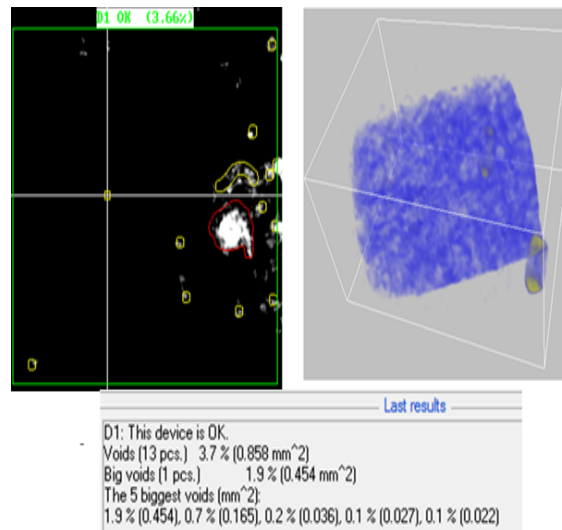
D1 OK (3.66%)

Last results

D1: This device is OK.
Voids (13 pcs.) 3.7 % (0.858 mm^2)
Big voids (1 pcs.) 1.9 % (0.454 mm^2)
The 5 biggest voids (mm^2):
1.9 % (0.454), 0.7 % (0.165), 0.2 % (0.036), 0.1 % (0.027), 0.1 % (0.022)